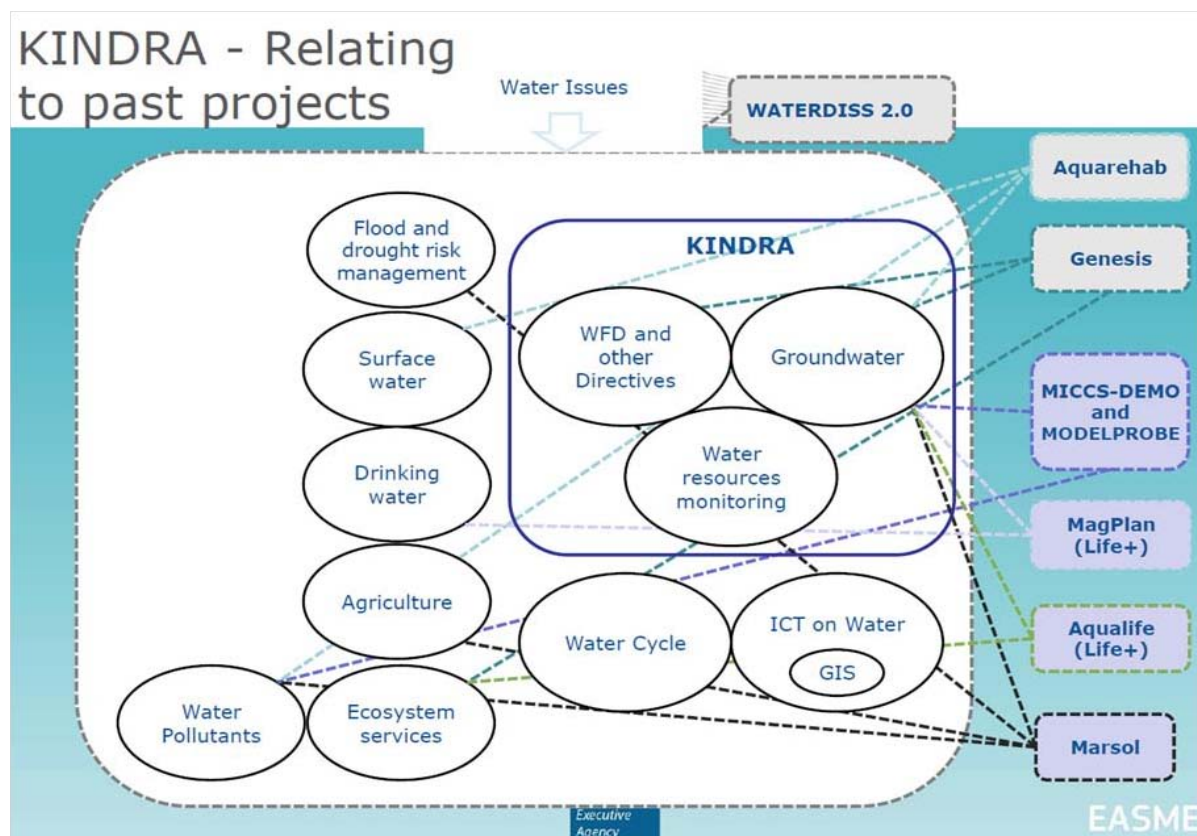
KINDRA - Relating to past projects

Water Issues

WATERDISS 2.0

Aquarehab

Genesis

MICCS-DEMO and MODELPROBE

MagPlan (Life+)

Aqualife (Life+)

Marsol

KINDRA

Flood and drought risk management

Surface water

Drinking water

Agriculture

Water Pollutants

Ecosystem services

WFD and other Directives

Groundwater

Water resources monitoring

Water Cycle

ICT on Water

GIS

Executive Agency

EASME